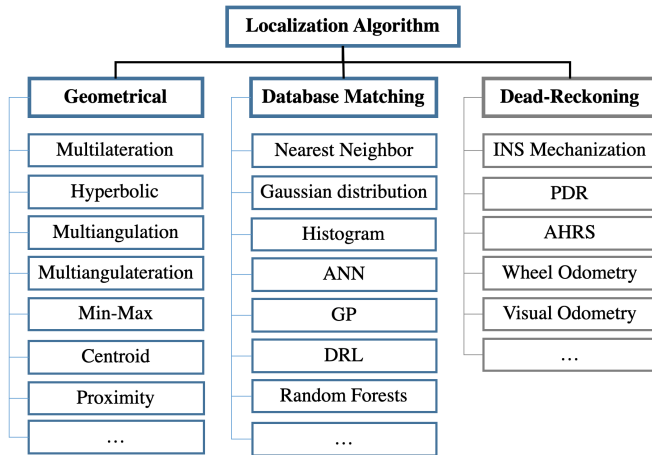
Localization Algorithm

Geometrical

Multilateration

Hyperbolic

Multiangulation

Multiangulateration

Min-Max

Centroid

Proximity

…

Database Matching

Nearest Neighbor

Gaussian distribution

Histogram

ANN

GP

DRL

Random Forests

…

Dead-Reckoning

INS Mechanization

PDR

AHRS

Wheel Odometry

Visual Odometry

…